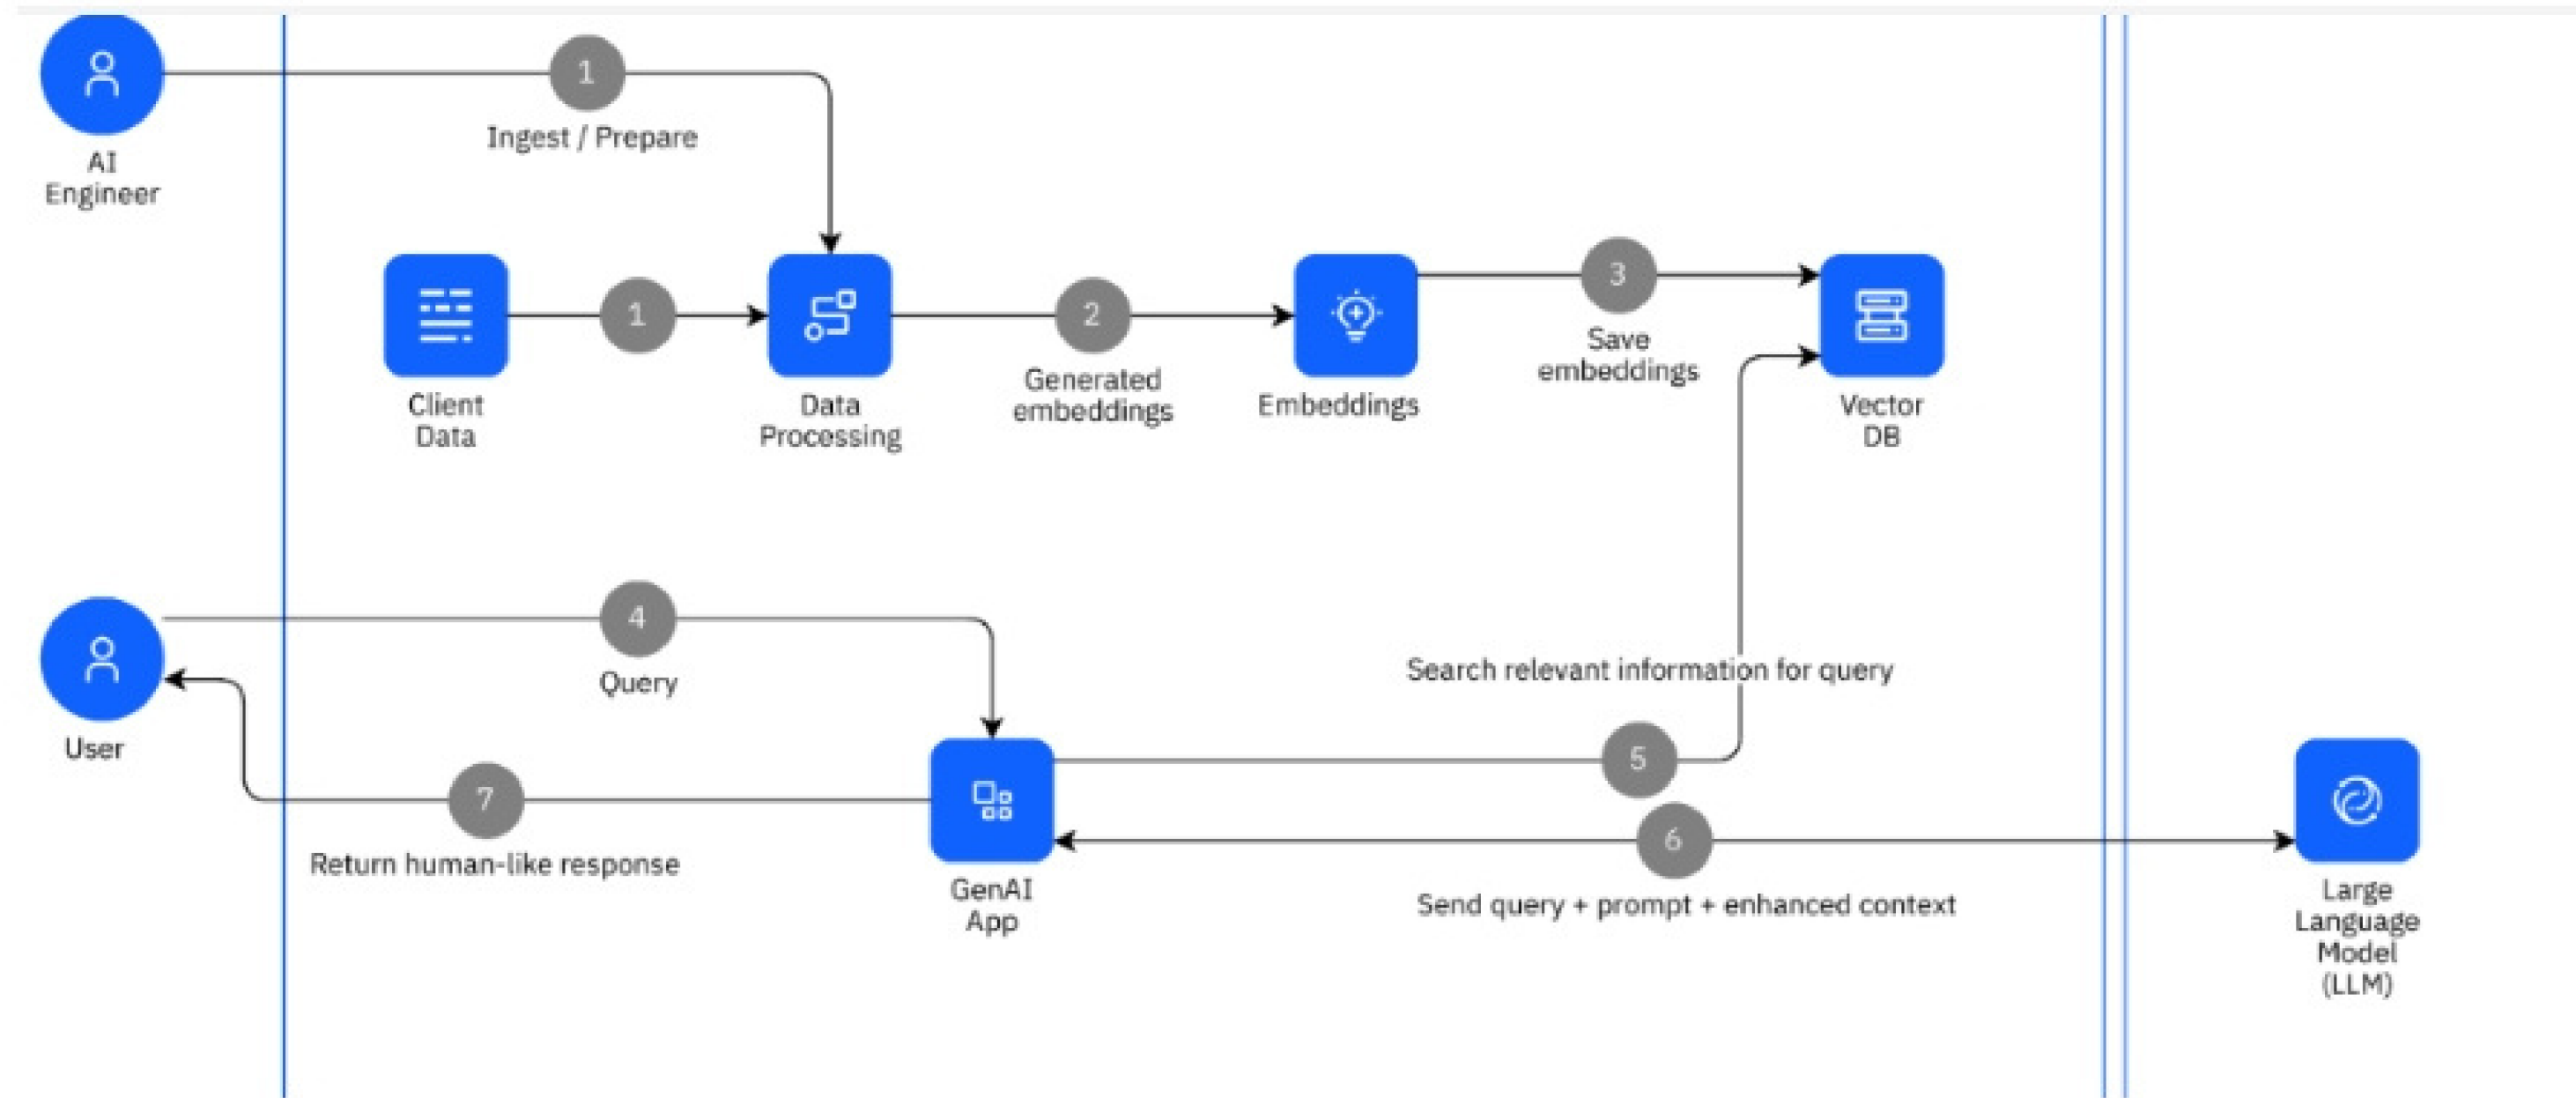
AI Engineer

1

Ingest / Prepare

Client Data

1

Data Processing

2

Generated embeddings

Embeddings

3

Save embeddings

Vector DB

User

4

Query

Search relevant information for query

5

GenAI App

7

Return human-like response

6

Send query + prompt + enhanced context

Large Language Model (LLM)